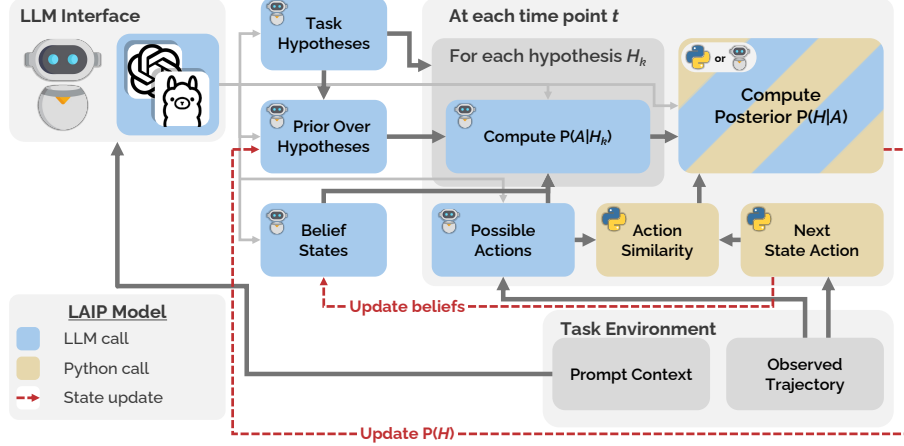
LLM Interface

Task Hypotheses

At each time point $t$

For each hypothesis $H_k$

or

Compute Posterior P($H$|$A$)

Prior Over Hypotheses

Compute P($A$|$H_k$)

Belief States

Possible Actions

Action Similarity

Next State Action

Update beliefs

LAIP Model

LLM call

Python call

State update

Task Environment

Prompt Context

Observed Trajectory

Update P($H$)